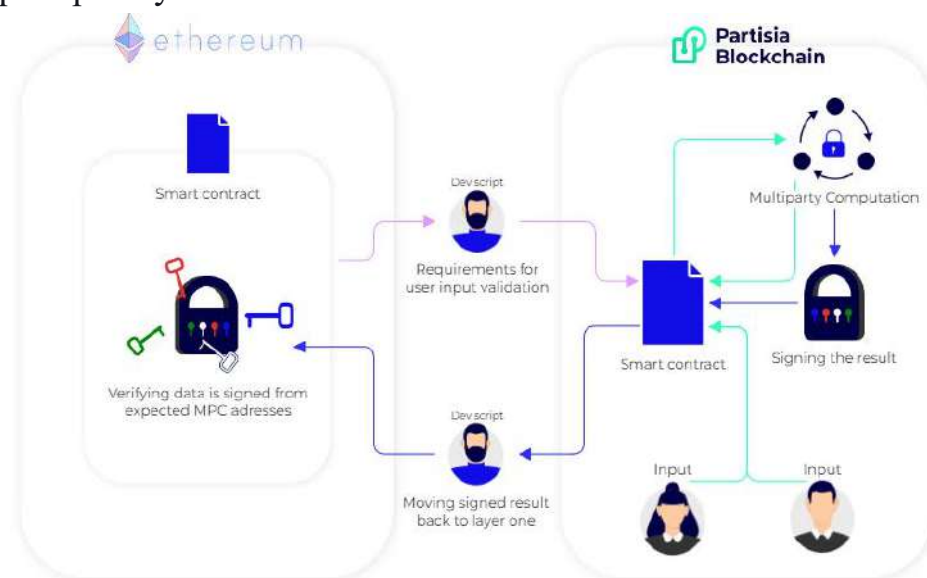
ethereum

Partisia Blockchain

Smart contract

Verifying data is signed from expected MPC adresses

Dev script

Requirements for user input validation

Dev script

Moving signed result back to layer one

Multiparty Computation

Smart contract

Signing the result

Input

Input